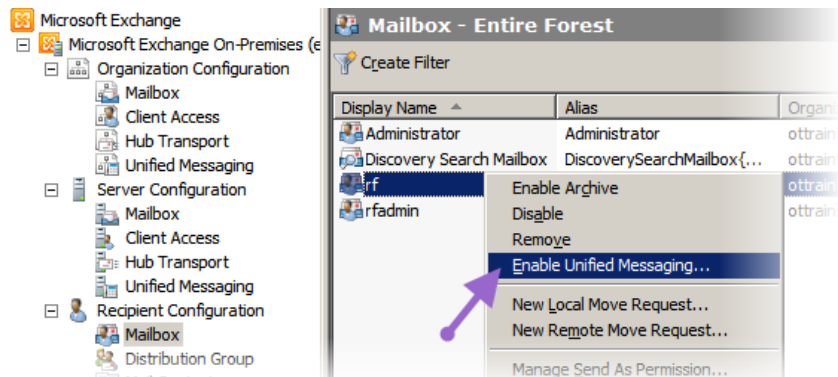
Microsoft Exchange
Microsoft Exchange On-Premises (e
Organization Configuration
Mailbox
Client Access
Hub Transport
Unified Messaging
Server Configuration
Mailbox
Client Access
Hub Transport
Unified Messaging
Recipient Configuration
Mailbox
Distribution Group

Mailbox - Entire Forest
Create Filter

| Display Name | Alias | Organ |
|---|---|---|
| Administrator | Administrator | ottrain |
| Discovery Search Mailbox | DiscoverySearchMailbox{... | ottrain |
| rf | | ottrain |
| rfadmin | | ottrain |

Enable Archive
Disable
Remove
Enable Unified Messaging...
New Local Move Request...
New Remote Move Request...
Manage Send As Permission...